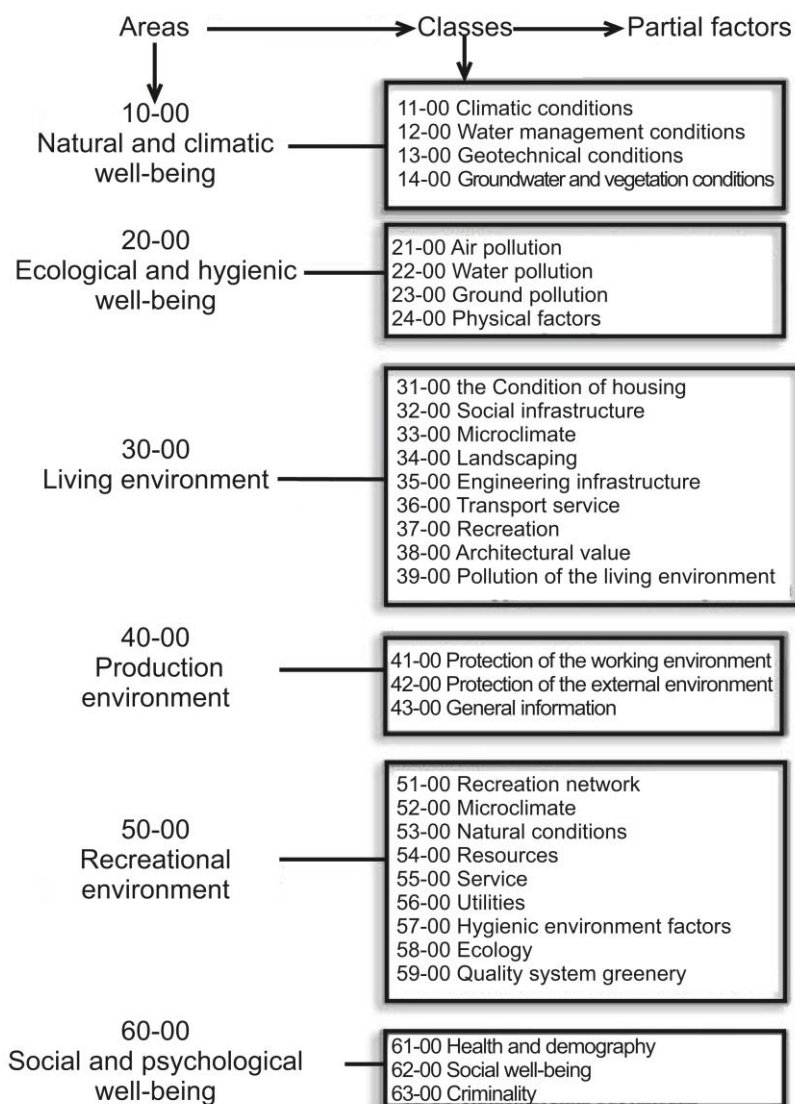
Areas → Classes → Partial factors

10-00
Natural and climatic well-being

11-00 Climatic conditions
12-00 Water management conditions
13-00 Geotechnical conditions
14-00 Groundwater and vegetation conditions

20-00
Ecological and hygienic well-being

21-00 Air pollution
22-00 Water pollution
23-00 Ground pollution
24-00 Physical factors

30-00
Living environment

31-00 the Condition of housing
32-00 Social infrastructure
33-00 Microclimate
34-00 Landscaping
35-00 Engineering infrastructure
36-00 Transport service
37-00 Recreation
38-00 Architectural value
39-00 Pollution of the living environment

40-00
Production environment

41-00 Protection of the working environment
42-00 Protection of the external environment
43-00 General information

50-00
Recreational environment

51-00 Recreation network
52-00 Microclimate
53-00 Natural conditions
54-00 Resources
55-00 Service
56-00 Utilities
57-00 Hygienic environment factors
58-00 Ecology
59-00 Quality system greenery

60-00
Social and psychological well-being

61-00 Health and demography
62-00 Social well-being
63-00 Criminality